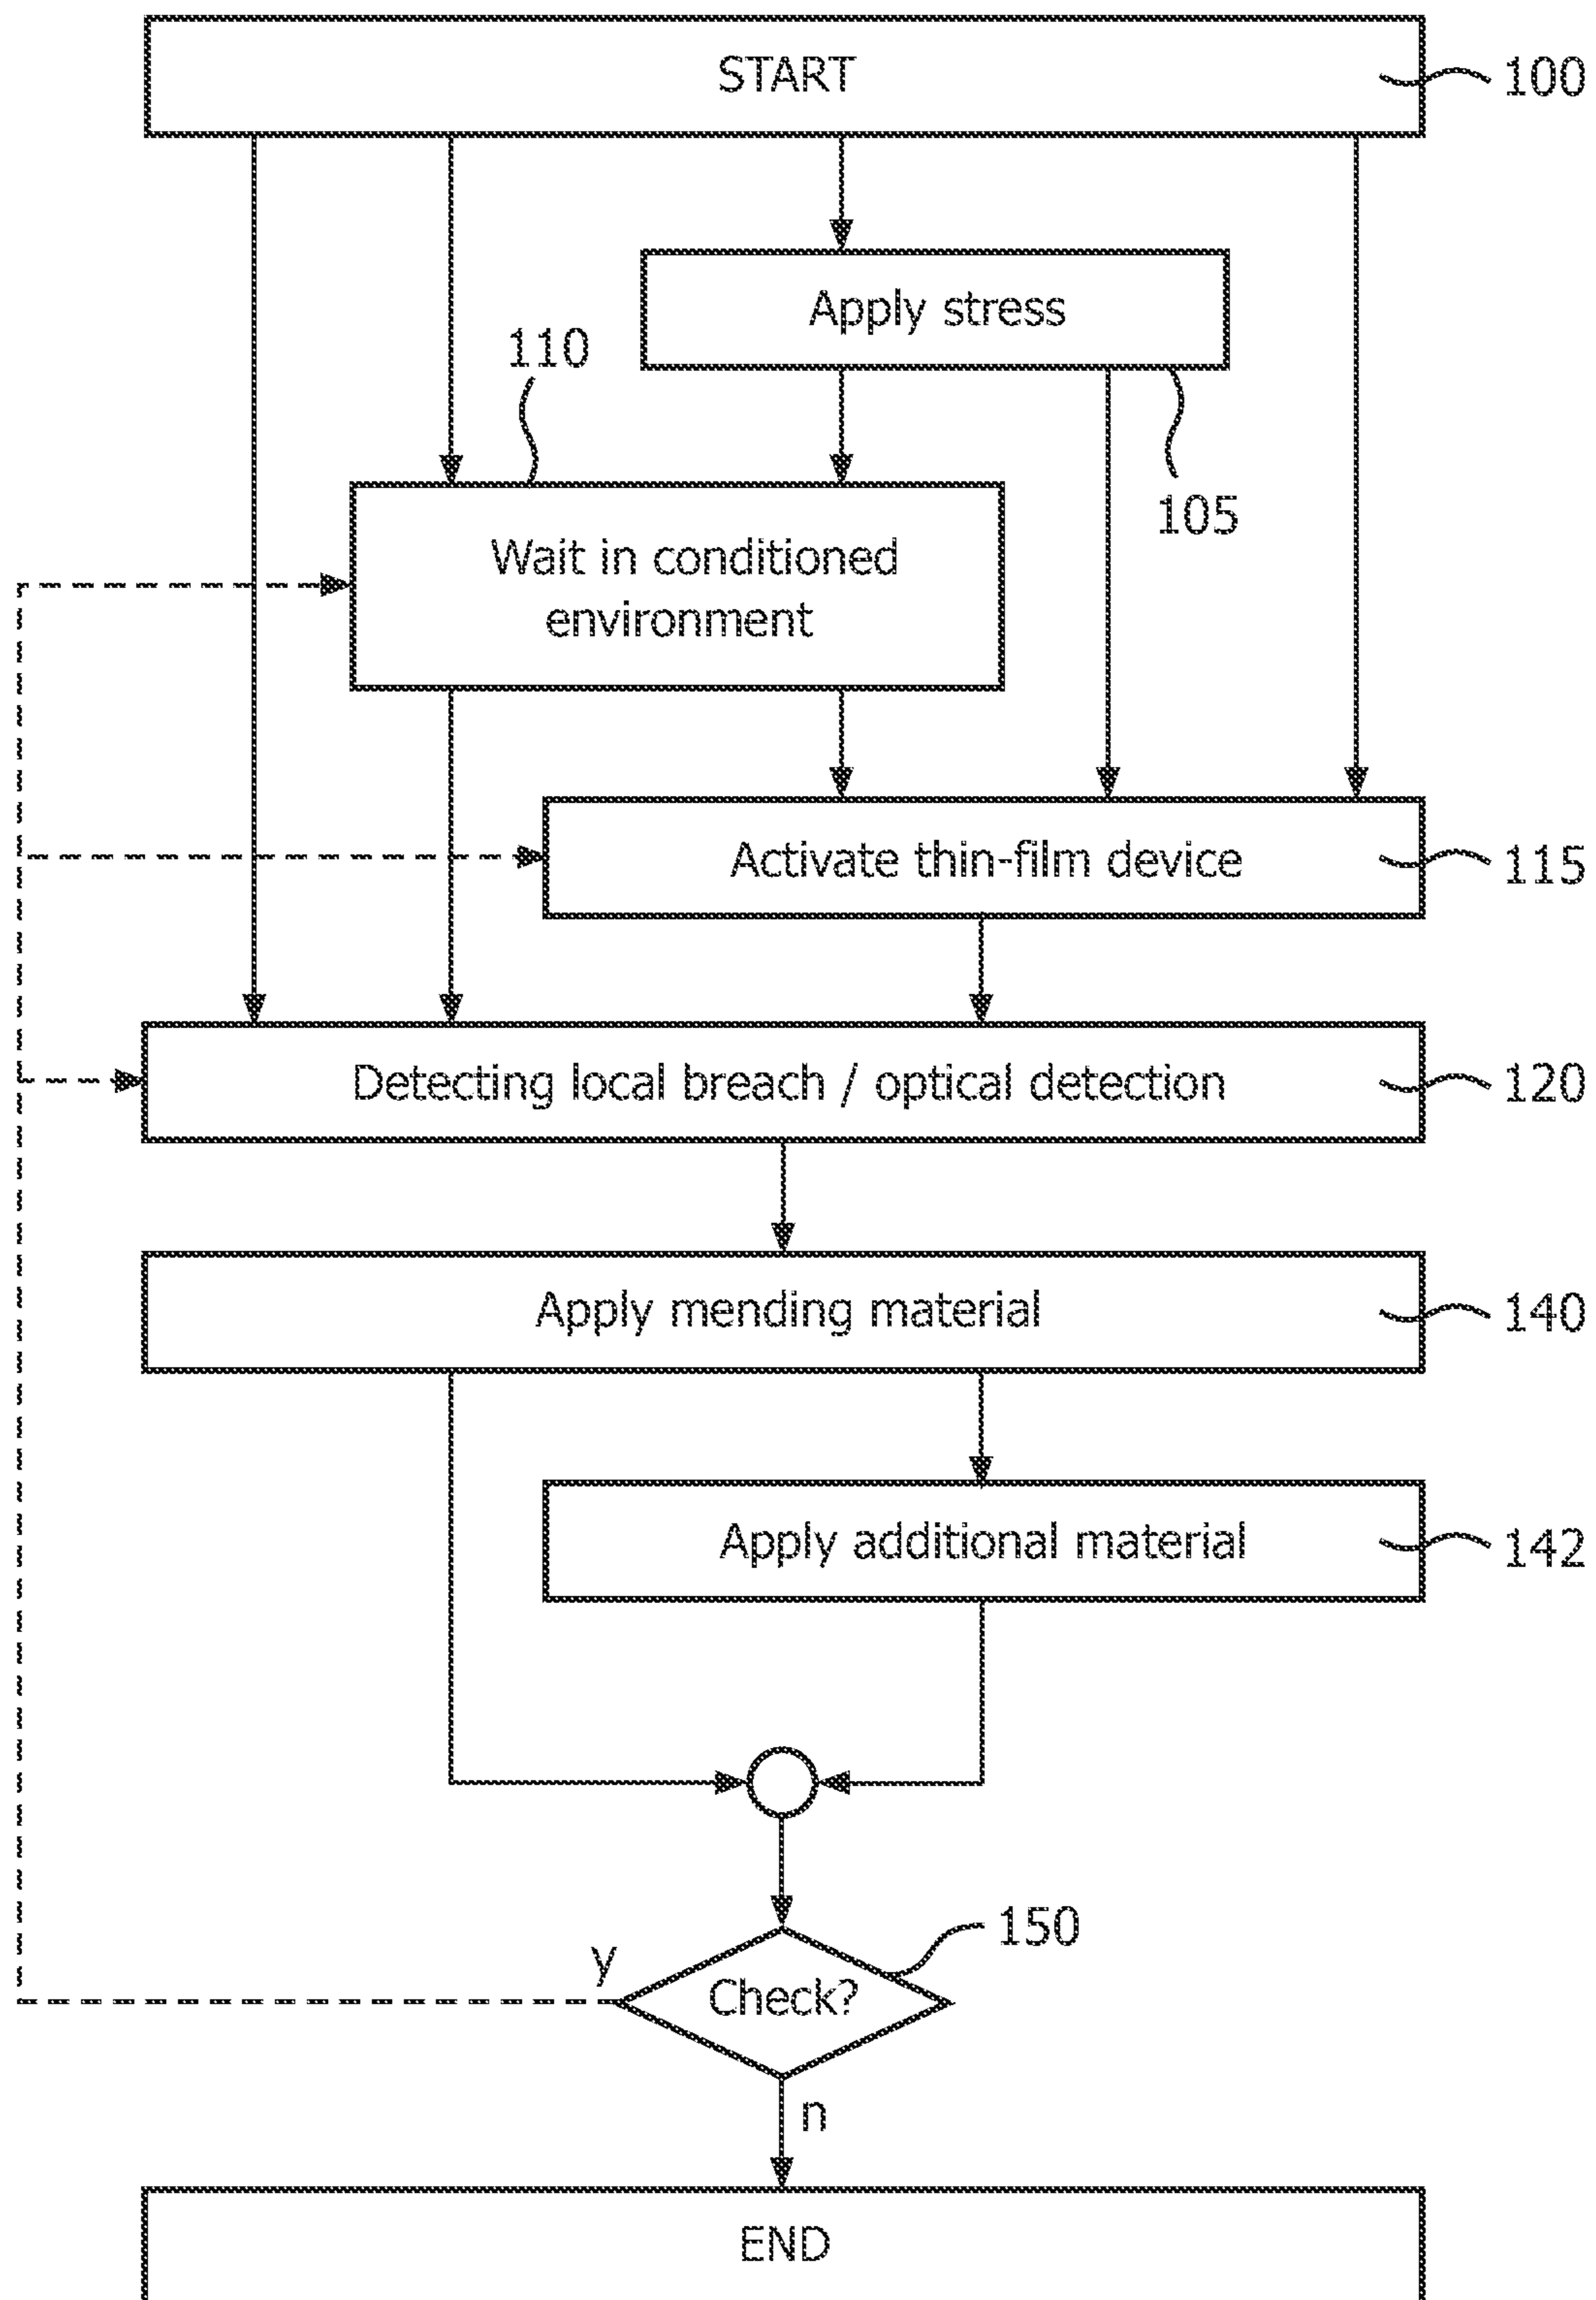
START
100
Apply stress
110
105
Wait in conditioned environment
Activate thin-film device
115
Detecting local breach / optical detection
120
Apply mending material
140
Apply additional material
142
150
y
Check?
n
END